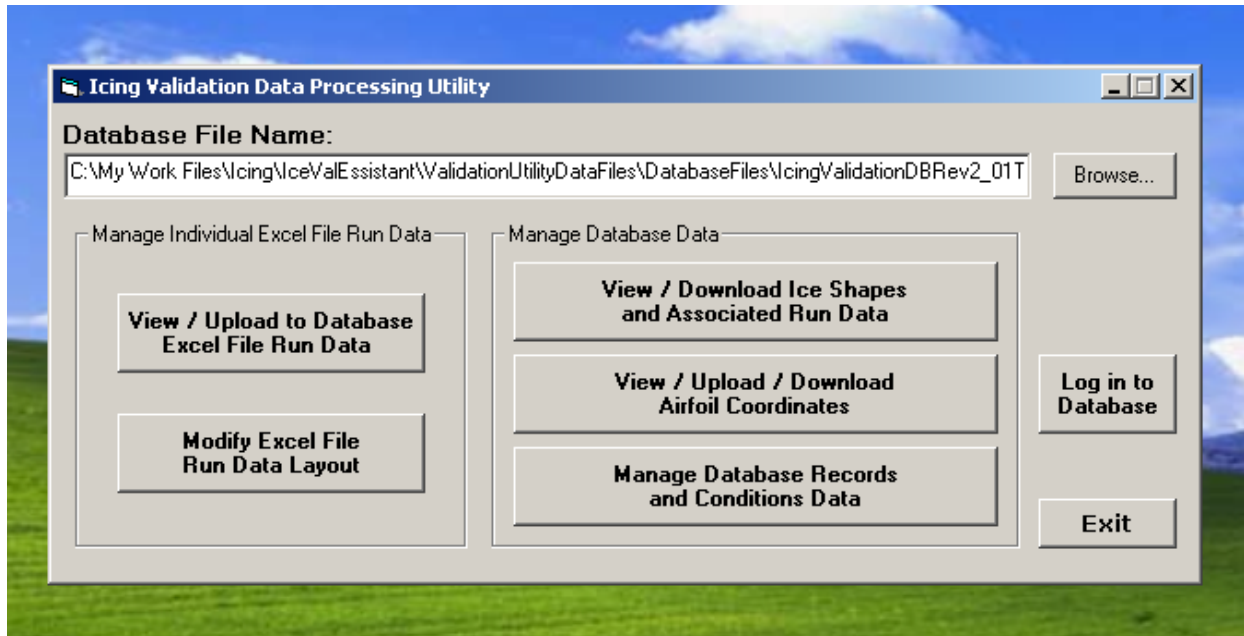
Icing Validation Data Processing Utility

Database File Name:

C:\My Work Files\Icing\IceValEssistant\ValidationUtilityDataFiles\DatabaseFiles\IcingValidationDBRev2_01T

Browse...

Manage Individual Excel File Run Data

View / Upload to Database Excel File Run Data

Modify Excel File Run Data Layout

Manage Database Data

View / Download Ice Shapes and Associated Run Data

View / Upload / Download Airfoil Coordinates

Manage Database Records and Conditions Data

Log in to Database

Exit